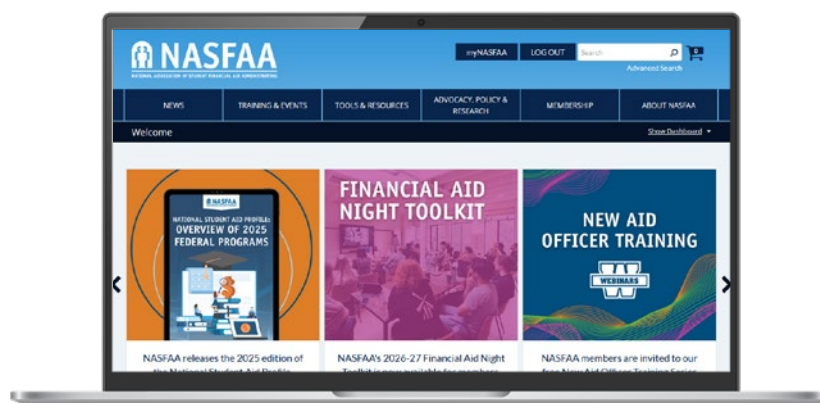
NASFAA
NATIONAL ASSOCIATION OF STUDENT FINANCIAL AID ADMINISTRATORS

myNASFAA LOG OUT Search
Advanced Search
0

NEWS | TRAINING & EVENTS | TOOLS & RESOURCES | ADVOCACY, POLICY & RESEARCH | MEMBERSHIP | ABOUT NASFAA

Welcome
Show Dashboard

NASFAA
NATIONAL STUDENT AID PROFILE: OVERVIEW OF 2025 FEDERAL PROGRAMS

FINANCIAL AID NIGHT TOOLKIT

NEW AID OFFICER TRAINING
WEBINARS

NASFAA releases the 2025 edition of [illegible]

NASFAA's 2026-27 Financial Aid Night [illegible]

NASFAA members are invited to our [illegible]